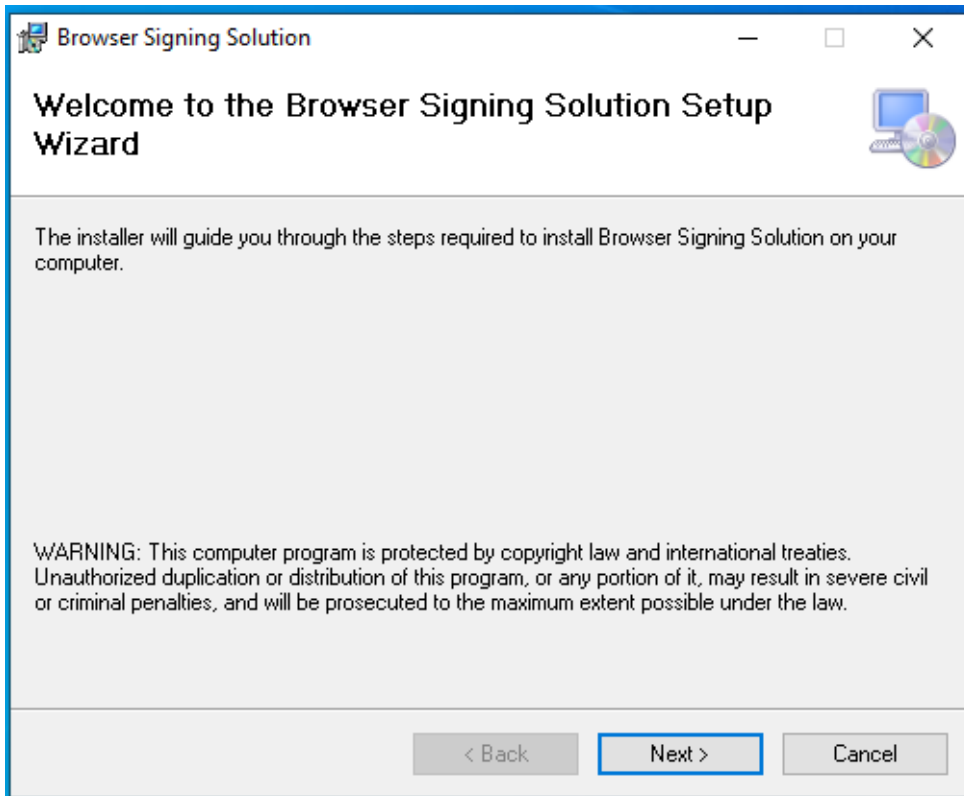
Browser Signing Solution

Welcome to the Browser Signing Solution Setup Wizard

The installer will guide you through the steps required to install Browser Signing Solution on your computer.

WARNING: This computer program is protected by copyright law and international treaties. Unauthorized duplication or distribution of this program, or any portion of it, may result in severe civil or criminal penalties, and will be prosecuted to the maximum extent possible under the law.

< Back
Next >
Cancel